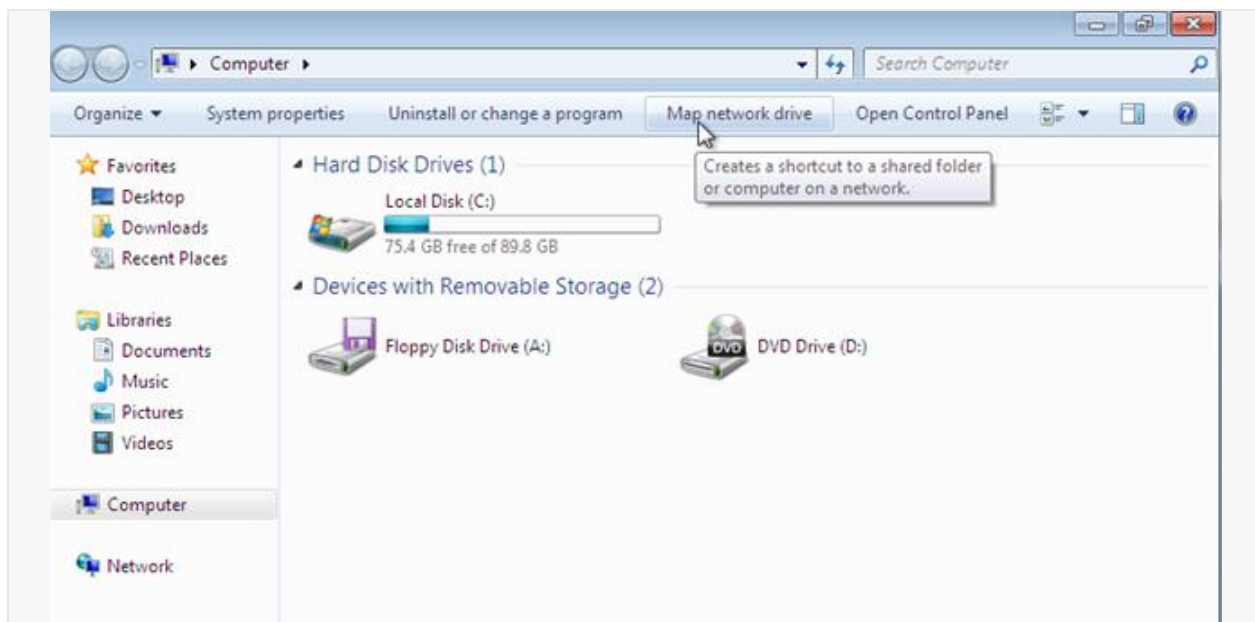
Computer ▸

Search Computer

Organize ▾ System properties Uninstall or change a program Map network drive Open Control Panel

Creates a shortcut to a shared folder or computer on a network.

Favorites
Desktop
Downloads
Recent Places

Libraries
Documents
Music
Pictures
Videos

Computer

Network

Hard Disk Drives (1)

Local Disk (C:)
75.4 GB free of 89.8 GB

Devices with Removable Storage (2)

Floppy Disk Drive (A:)

DVD

DVD Drive (D:)